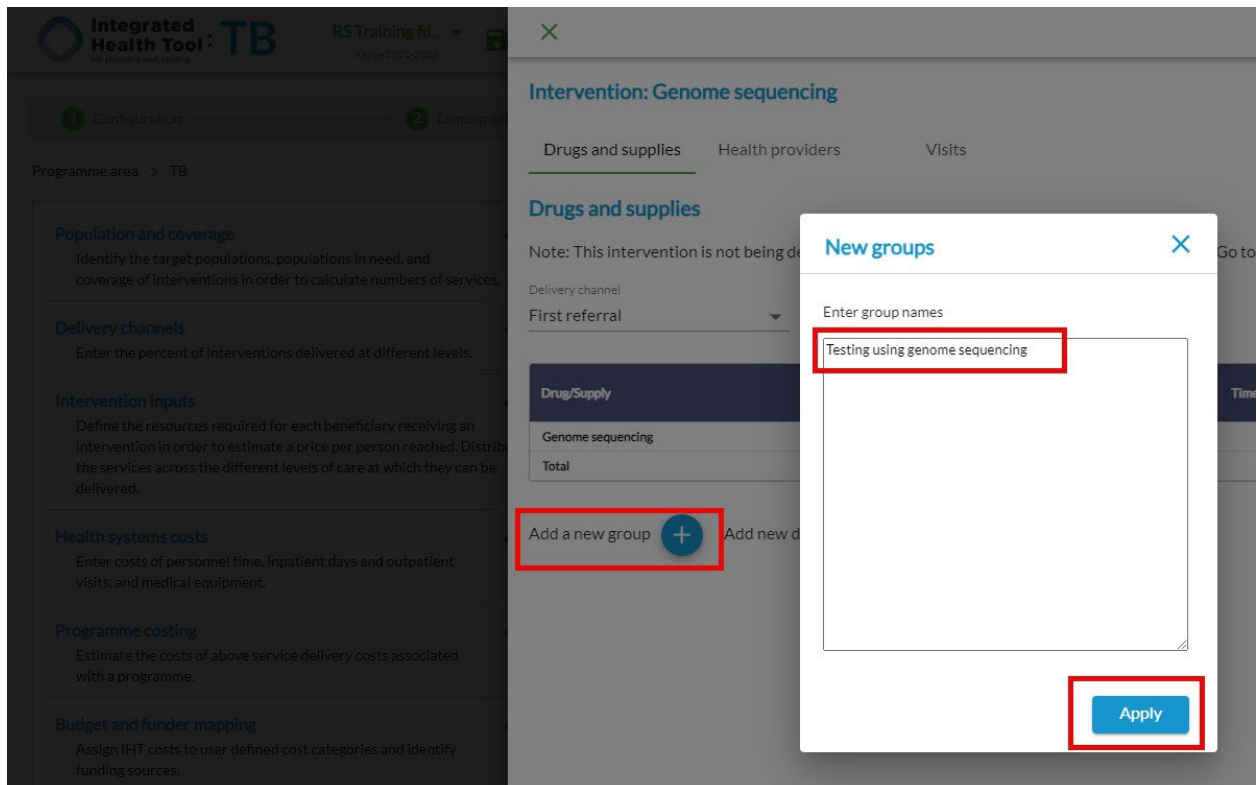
Integrated Health Tool: TB
for planning and costing

RS Training fil...
Kenya 2023-2028

1 Configuration

2 Demograp

Programme area > TB

Population and coverage
Identify the target populations, populations in need, and coverage of interventions in order to calculate numbers of services.

Delivery channels
Enter the percent of interventions delivered at different levels.

Intervention inputs
Define the resources required for each beneficiary receiving an intervention in order to estimate a price per person reached. Distribu the services across the different levels of care at which they can be delivered.

Health systems costs
Enter costs of personnel time, inpatient days and outpatient visits, and medical equipment.

Programme costing
Estimate the costs of above service delivery costs associated with a programme.

Budget and funder mapping
Assign IHT costs to user defined cost categories and identify funding sources.

Intervention: Genome sequencing

Drugs and supplies   Health providers   Visits

Drugs and supplies

Note: This intervention is not being de

Go to

Delivery channel
First referral

| Drug/Supply | Time |
|---|---|
| Genome sequencing | |
| Total | |

Add a new group +   Add new d

New groups

Enter group names

Testing using genome sequencing

Apply